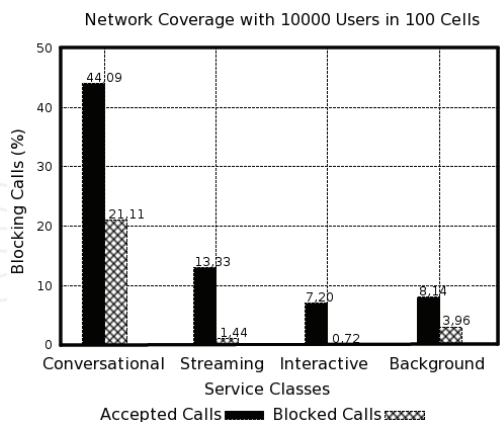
Network Coverage with 10000 Users in 100 Cells

50
40
30
20
10
0

Blocking Calls (%)

44.09
21.11
13.33
1.44
7.20
0.72
8.14
3.96

Conversational Streaming Interactive Background

Service Classes

Accepted Calls Blocked Calls